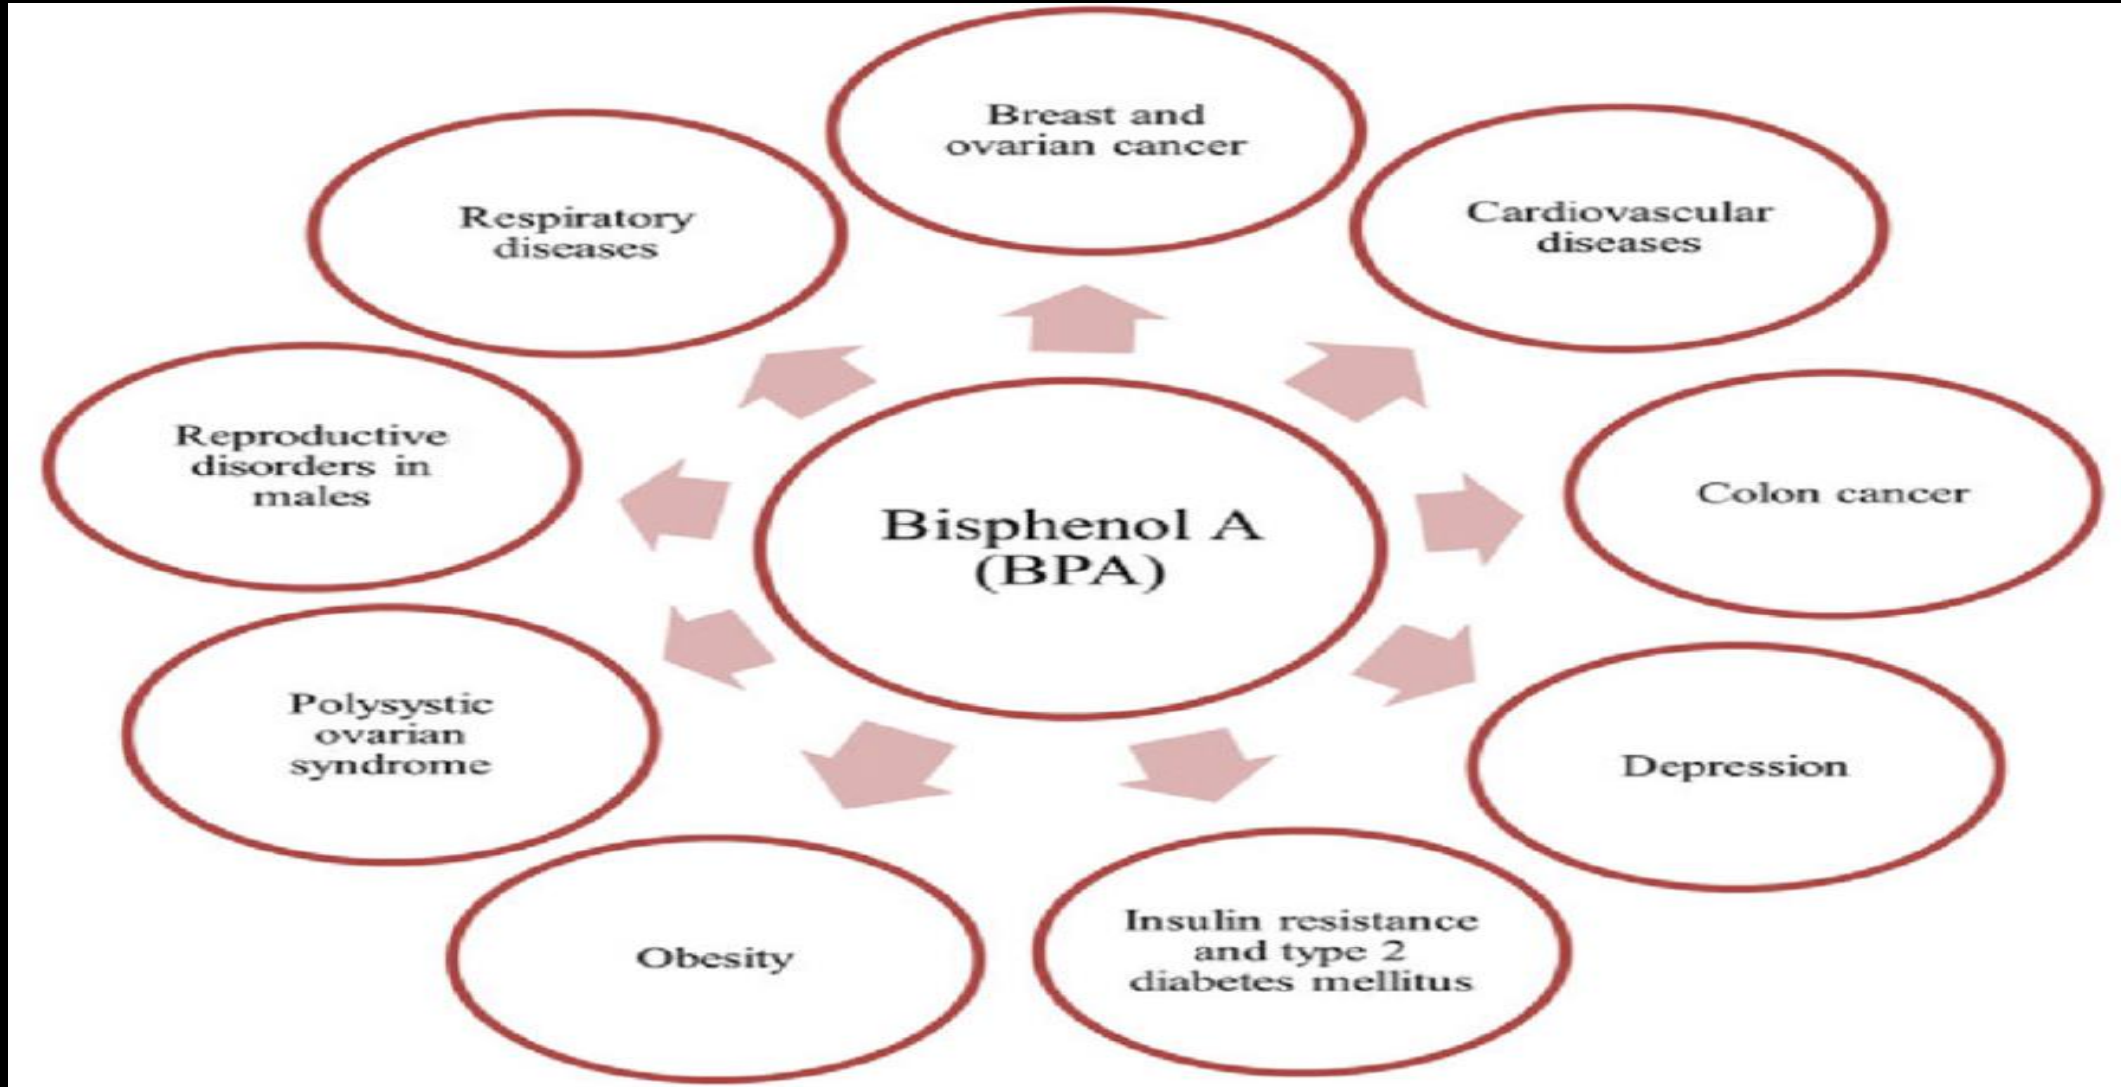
Bisphenol A (BPA)

Breast and ovarian cancer

Cardiovascular diseases

Colon cancer

Depression

Insulin resistance and type 2 diabetes mellitus

Obesity

Polysystic ovarian syndrome

Reproductive disorders in males

Respiratory diseases